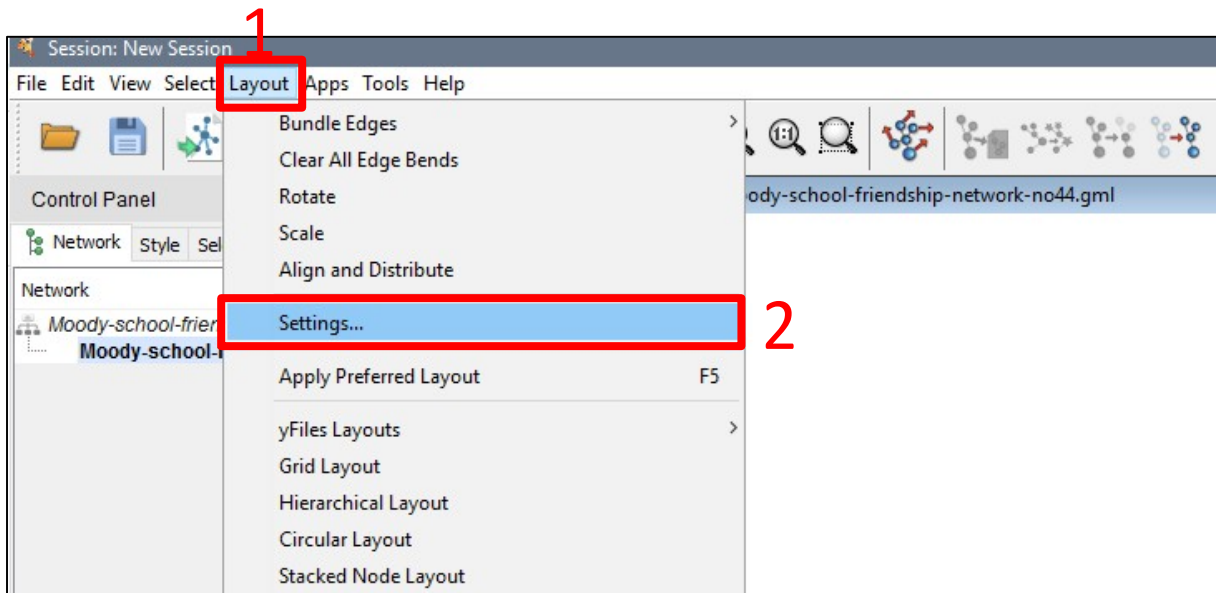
1
Session: New Session
File Edit View Select Layout Apps Tools Help
Bundle Edges
Clear All Edge Bends
Rotate
Scale
Align and Distribute
Settings...
2
Apply Preferred Layout F5
yFiles Layouts
Grid Layout
Hierarchical Layout
Circular Layout
Stacked Node Layout
Control Panel
Network Style Sel
Network
Moody-school-frier
Moody-school-
ody-school-friendship-network-no44.gml